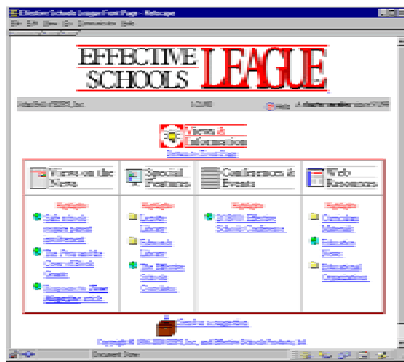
Effective Schools League/Front Page - Netscape

File Edit View Go Communicator Help

EFFECTIVE SCHOOLS LEAGUE

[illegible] | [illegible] | Help | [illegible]

Views & Information

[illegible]

| Views on the News | Special Features | Conferences & Events | Web Resources |
|---|---|---|---|
| Highlights | Highlights | Highlights | Highlights |
| Safe schools require parent involvement | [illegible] Library | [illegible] Effective Schools Conference | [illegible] Materials |
| The Pros and the Cons of Block Grants | Schools Library | | Education News |
| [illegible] | The Effective Schools Checklists | | Educational Organizations |

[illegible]

Copyright © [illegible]

Document: Done